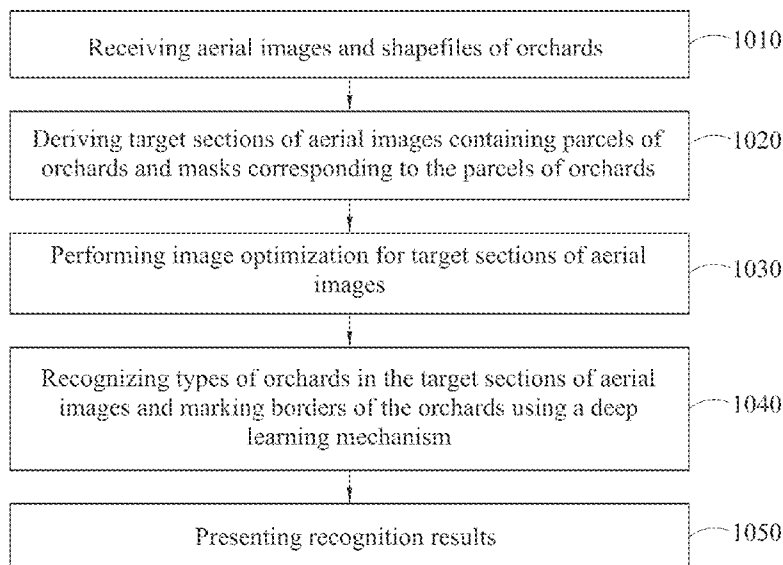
Receiving aerial images and shapefiles of orchards

1010

Deriving target sections of aerial images containing parcels of orchards and masks corresponding to the parcels of orchards

1020

Performing image optimization for target sections of aerial images

1030

Recognizing types of orchards in the target sections of aerial images and marking borders of the orchards using a deep learning mechanism

1040

Presenting recognition results

1050